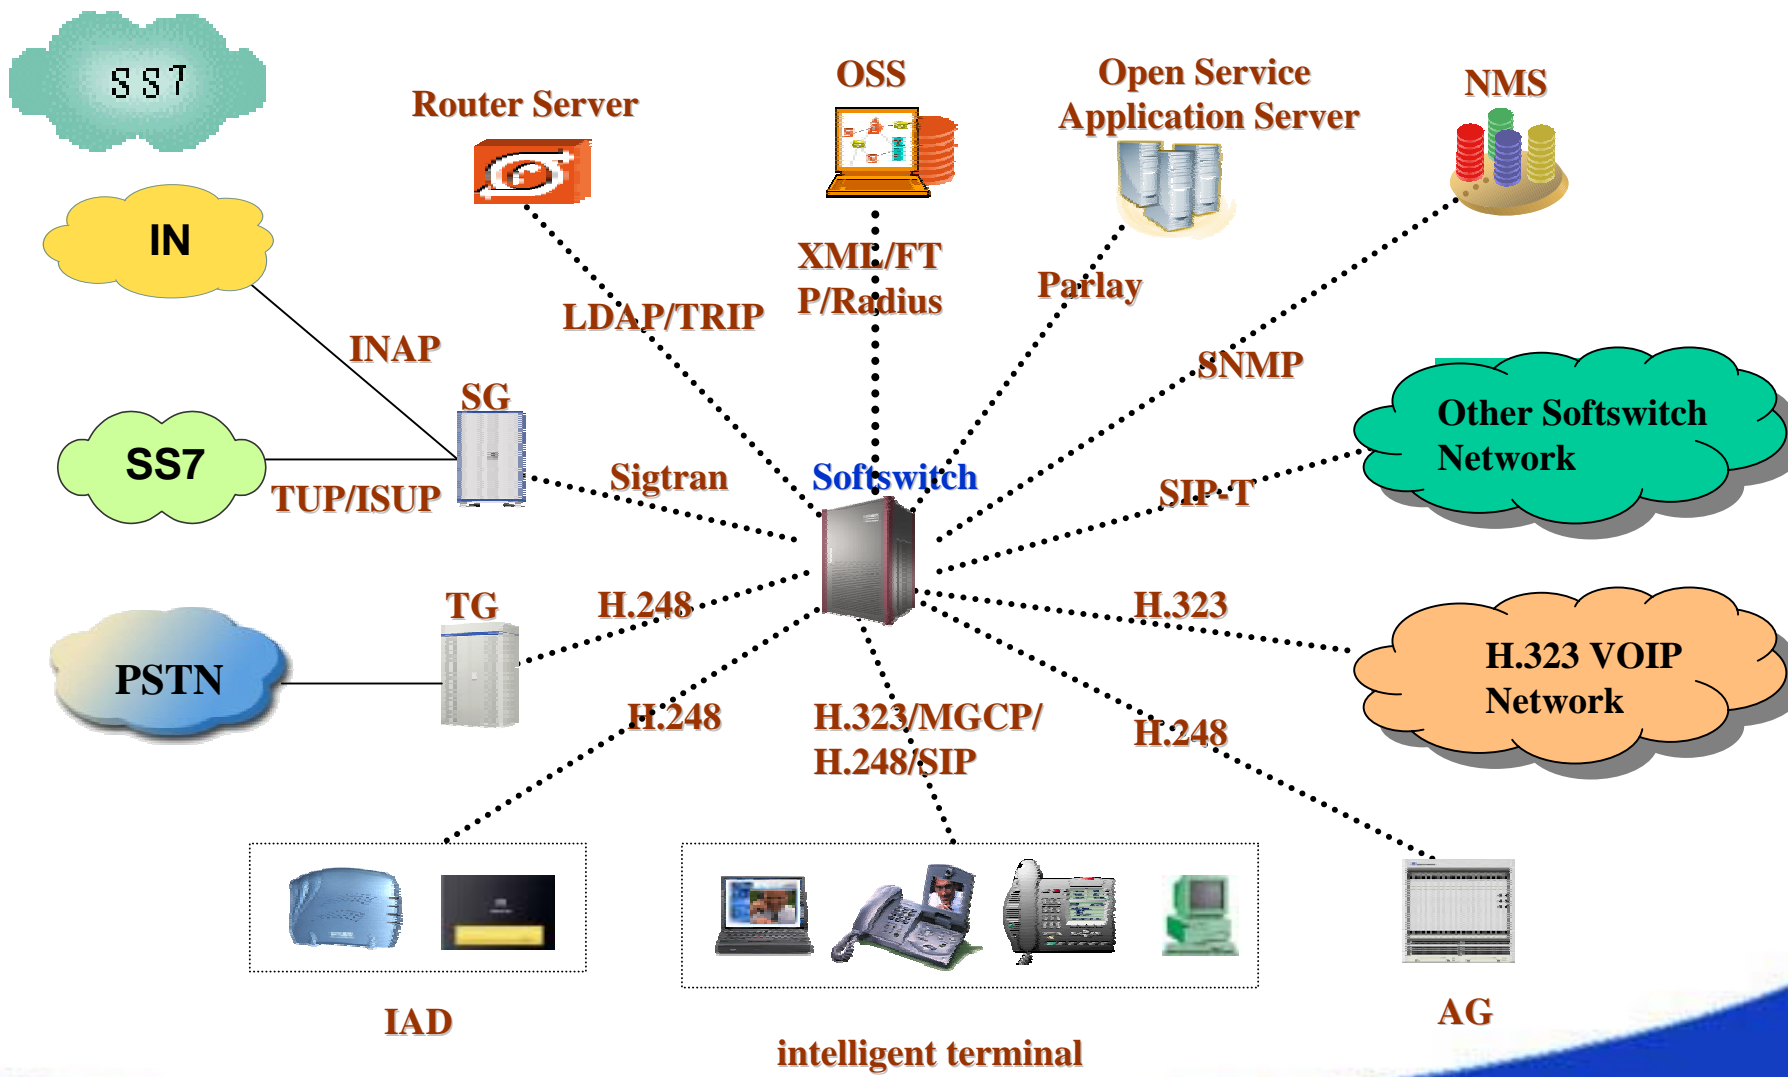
SS7

Router Server

OSS

Open Service Application Server

NMS

IN

XML/FT P/Radius

Parlay

LDAP/TRIP

INAP

SNMP

SG

Other Softswitch Network

SS7

Sigtran

Softswitch

TUP/ISUP

SIP-T

TG

H.248

H.323

PSTN

H.323 VOIP Network

H.248

H.323/MGCP/ H.248/SIP

H.248

IAD

intelligent terminal

AG